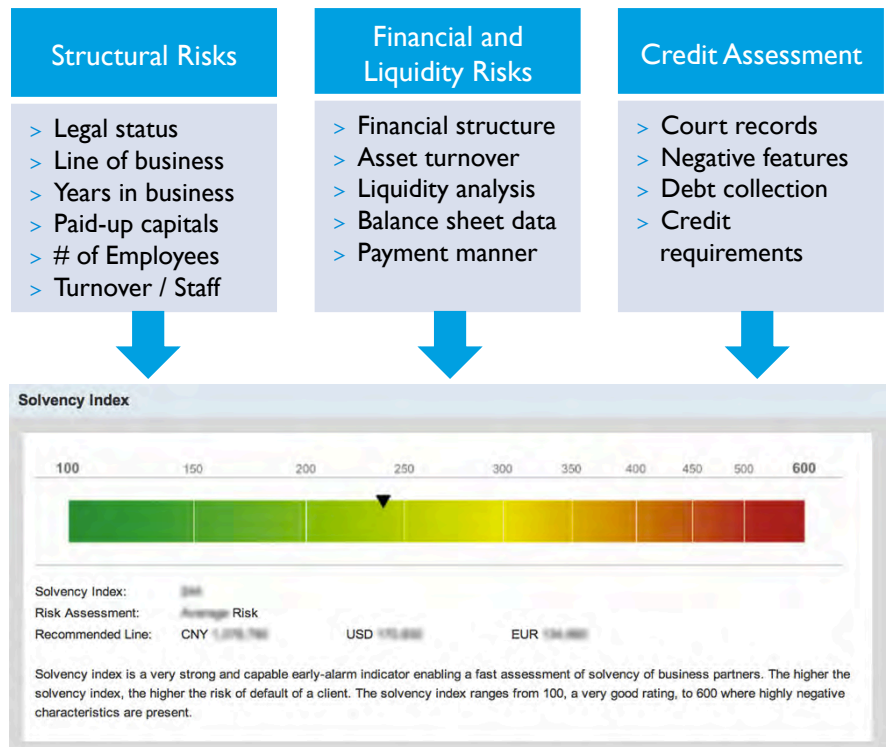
Structural Risks

> Legal status
> Line of business
> Years in business
> Paid-up capitals
> # of Employees
> Turnover / Staff

Financial and Liquidity Risks

> Financial structure
> Asset turnover
> Liquidity analysis
> Balance sheet data
> Payment manner

Credit Assessment

> Court records
> Negative features
> Debt collection
> Credit requirements

Solvency Index

100 150 200 250 300 350 400 450 500 600

Solvency Index: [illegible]
Risk Assessment: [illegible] Risk
Recommended Line: CNY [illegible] USD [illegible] EUR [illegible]

Solvency index is a very strong and capable early-alarm indicator enabling a fast assessment of solvency of business partners. The higher the solvency index, the higher the risk of default of a client. The solvency index ranges from 100, a very good rating, to 600 where highly negative characteristics are present.